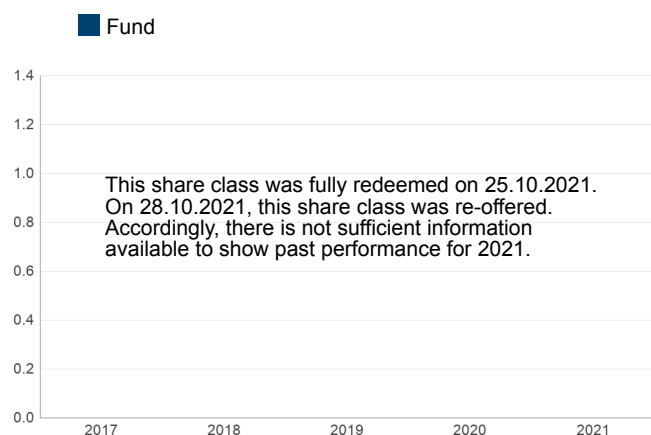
Fund

1.4
1.2
1.0
0.8
0.6
0.4
0.2
0.0

This share class was fully redeemed on 25.10.2021. On 28.10.2021, this share class was re-offered. Accordingly, there is not sufficient information available to show past performance for 2021.

2017 2018 2019 2020 2021